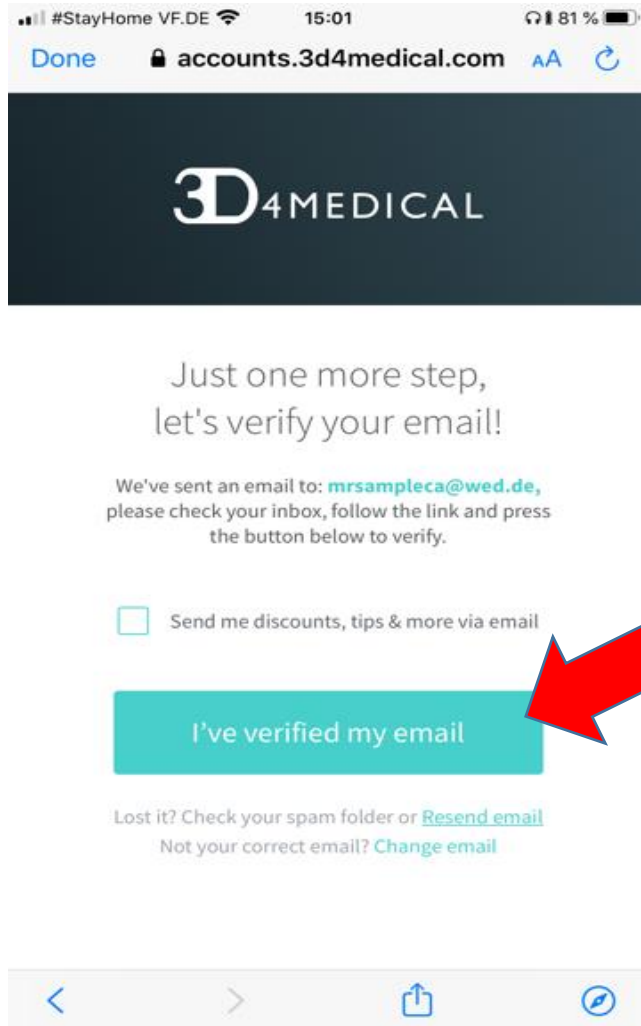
#StayHome VF.DE 15:01 81 %

Done accounts.3d4medical.com AA

3D4MEDICAL

Just one more step, let's verify your email!

We've sent an email to: mrsampleca@wed.de, please check your inbox, follow the link and press the button below to verify.

Send me discounts, tips & more via email

I've verified my email

Lost it? Check your spam folder or Resend email
Not your correct email? Change email